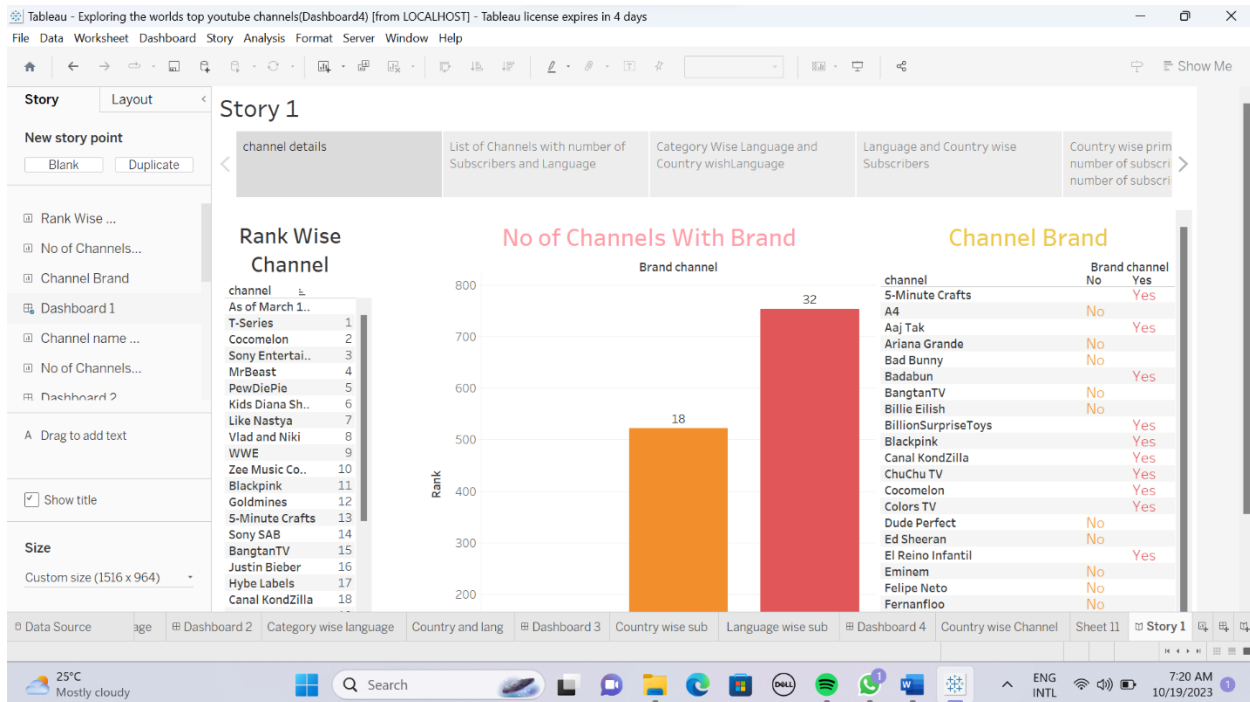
Tableau - Exploring the worlds top youtube channels(Dashboard4) [from LOCALHOST] - Tableau license expires in 4 days

File Data Worksheet Dashboard Story Analysis Format Server Window Help

Show Me

Story Layout

New story point

Blank Duplicate

Rank Wise ...
No of Channels...
Channel Brand
Dashboard 1
Channel name ...
No of Channels...
Dashboard 2

A Drag to add text

Show title

Size

Custom size (1516 x 964)

Story 1

channel details | List of Channels with number of Subscribers and Language | Category Wise Language and Country wishLanguage | Language and Country wise Subscribers | Country wise prim number of subscri number of subscri

Rank Wise Channel

| channel | |
|---|---|
| As of March 1.. | |
| T-Series | 1 |
| Cocomelon | 2 |
| Sony Entertai.. | 3 |
| MrBeast | 4 |
| PewDiePie | 5 |
| Kids Diana Sh.. | 6 |
| Like Nastya | 7 |
| Vlad and Niki | 8 |
| WWE | 9 |
| Zee Music Co.. | 10 |
| Blackpink | 11 |
| Goldmines | 12 |
| 5-Minute Crafts | 13 |
| Sony SAB | 14 |
| BangtanTV | 15 |
| Justin Bieber | 16 |
| Hybe Labels | 17 |
| Canal KondZilla | 18 |

No of Channels With Brand

Brand channel

Rank

800
700
600
500
400
300
200

18
32

Channel Brand

| channel | Brand channel No | Yes |
|---|---|---|
| 5-Minute Crafts | | Yes |
| A4 | No | |
| Aaj Tak | | Yes |
| Ariana Grande | No | |
| Bad Bunny | No | |
| Badabun | | Yes |
| BangtanTV | No | |
| Billie Eilish | No | |
| BillionSurpriseToys | | Yes |
| Blackpink | | Yes |
| Canal KondZilla | | Yes |
| ChuChu TV | | Yes |
| Cocomelon | | Yes |
| Colors TV | | Yes |
| Dude Perfect | No | |
| Ed Sheeran | No | |
| El Reino Infantil | | Yes |
| Eminem | No | |
| Felipe Neto | No | |
| Fernanfloo | No | |

Data Source | age | Dashboard 2 | Category wise language | Country and lang | Dashboard 3 | Country wise sub | Language wise sub | Dashboard 4 | Country wise Channel | Sheet 11 | Story 1

25°C Mostly cloudy

Search

ENG INTL

7:20 AM 10/19/2023